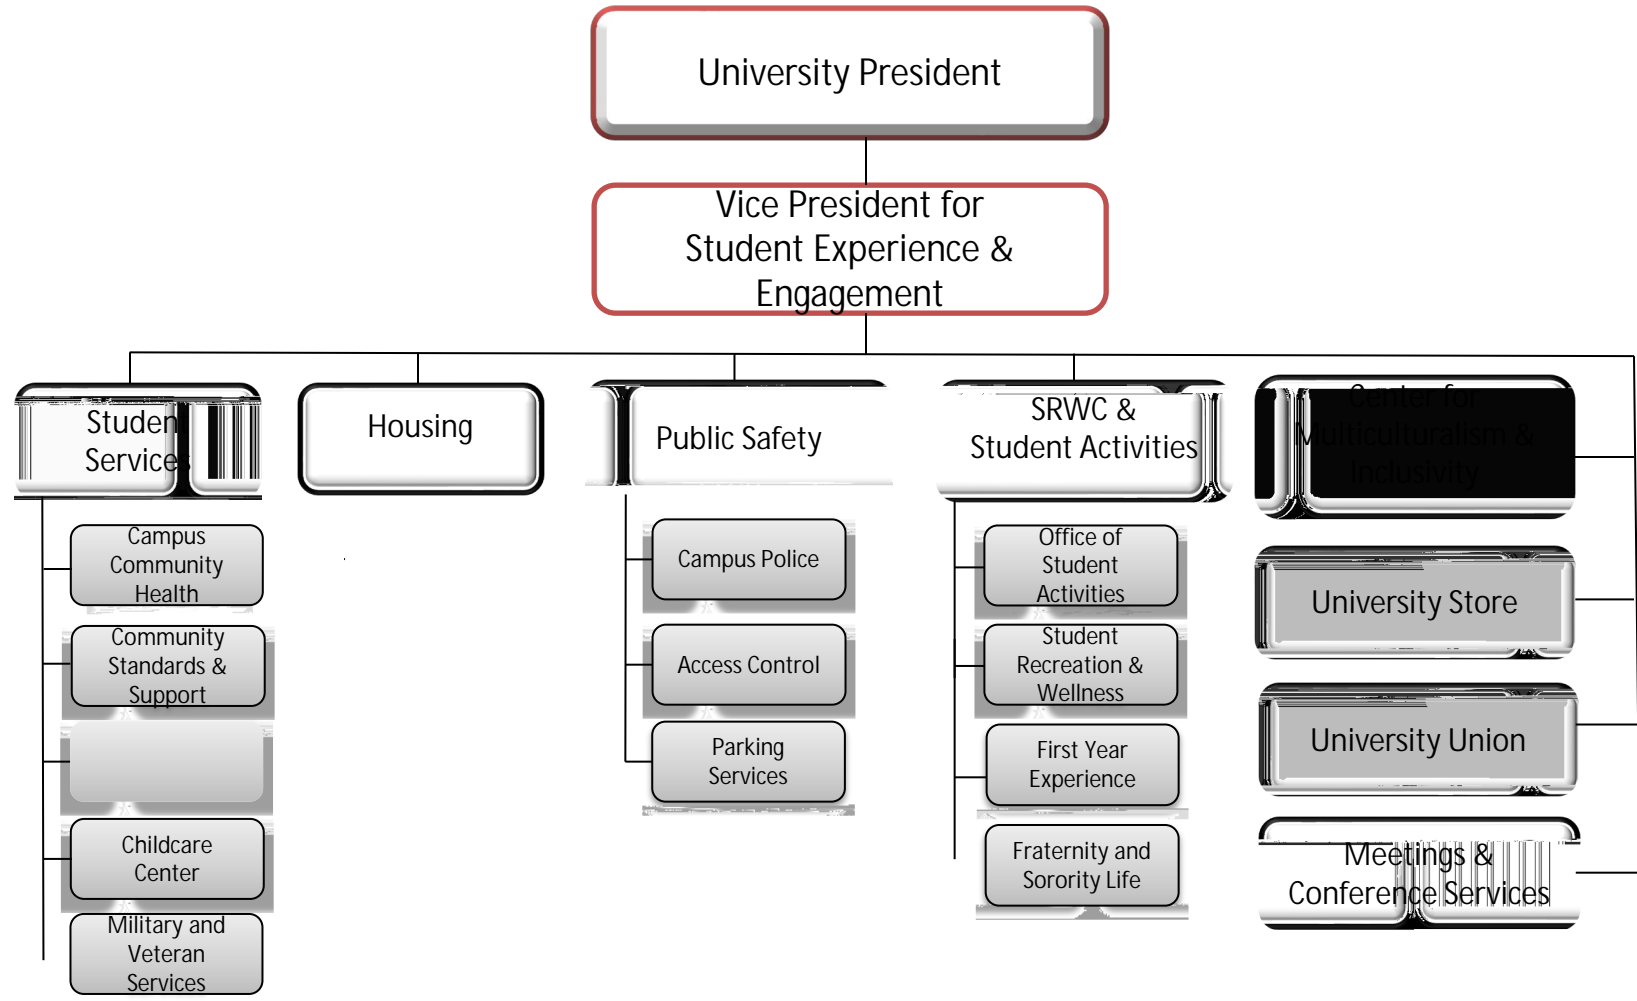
University President

Vice President for Student Experience & Engagement

Student Services

Campus Community Health

Community Standards & Support

Childcare Center

Military and Veteran Services

Housing

Public Safety

Campus Police

Access Control

Parking Services

SRWC & Student Activities

Office of Student Activities

Student Recreation & Wellness

First Year Experience

Fraternity and Sorority Life

Center for Multiculturalism & Inclusivity

University Store

University Union

Meetings & Conference Services